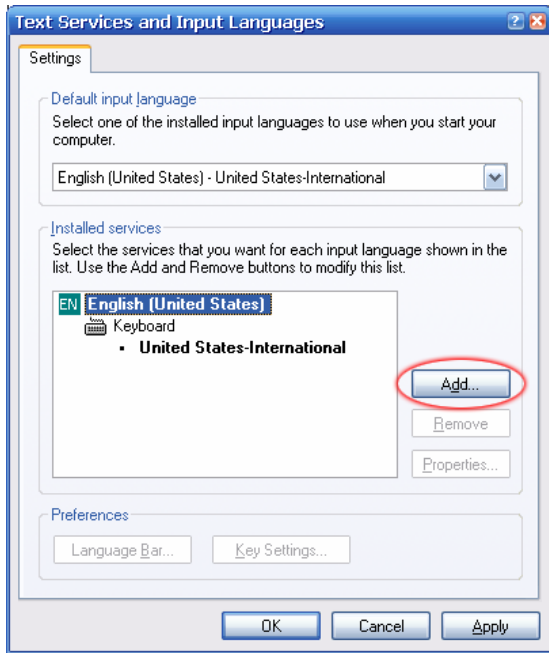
Text Services and Input Languages

Settings

Default input language

Select one of the installed input languages to use when you start your computer.

English (United States) - United States-International

Installed services

Select the services that you want for each input language shown in the list. Use the Add and Remove buttons to modify this list.

EN English (United States)

Keyboard

• United States-International

Add...

Remove

Properties...

Preferences

Language Bar...

Key Settings...

OK

Cancel

Apply